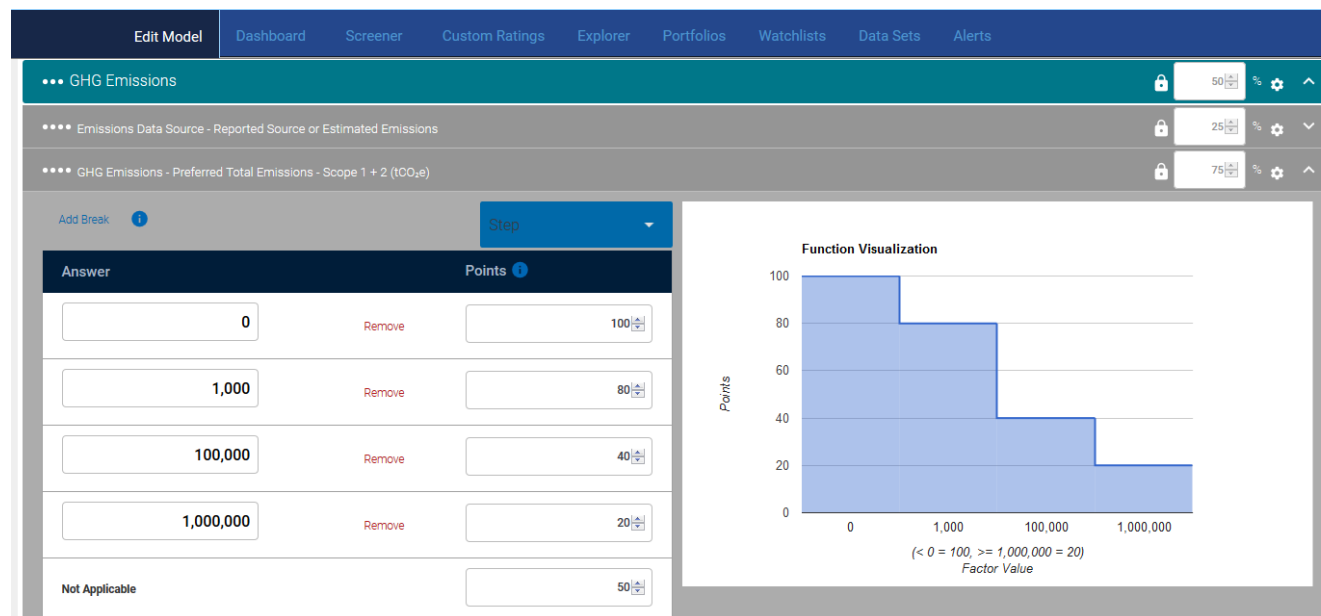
Edit Model Dashboard Screener Custom Ratings Explorer Portfolios Watchlists Data Sets Alerts

••• GHG Emissions 50 %

•••• Emissions Data Source - Reported Source or Estimated Emissions 25 %

•••• GHG Emissions - Preferred Total Emissions - Scope 1 + 2 (tCO₂e) 75 %

Add Break

Step

| Answer | | Points |
|---|---|---|
| 0 | Remove | 100 |
| 1,000 | Remove | 80 |
| 100,000 | Remove | 40 |
| 1,000,000 | Remove | 20 |
| Not Applicable | | 50 |

Function Visualization

100
80
60
40
20
0

Points

0 1,000 100,000 1,000,000

(< 0 = 100, >= 1,000,000 = 20)
Factor Value